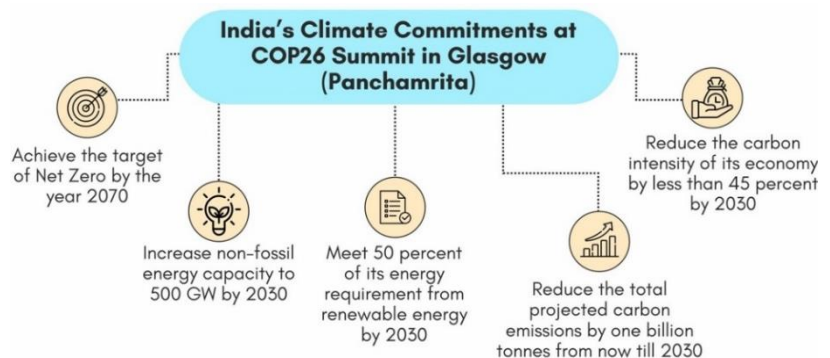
India's Climate Commitments at COP26 Summit in Glasgow (Panchamrita)

Achieve the target of Net Zero by the year 2070

Increase non-fossil energy capacity to 500 GW by 2030

Meet 50 percent of its energy requirement from renewable energy by 2030

Reduce the total projected carbon emissions by one billion tonnes from now till 2030

Reduce the carbon intensity of its economy by less than 45 percent by 2030